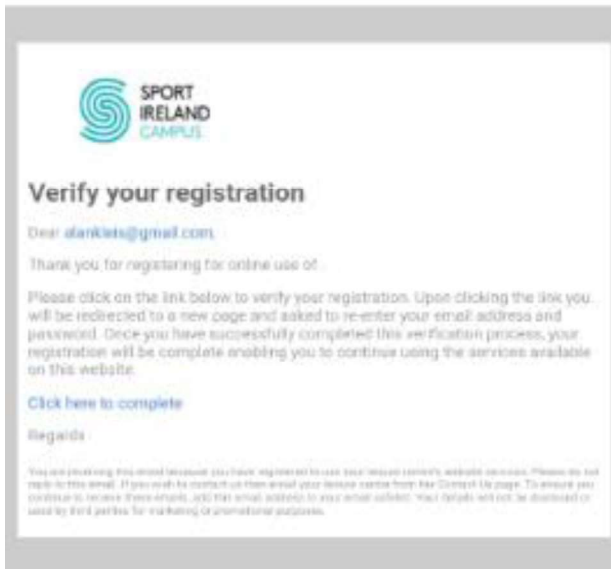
SPORT IRELAND CAMPUS

Verify your registration

Dear alanklais@gmail.com,

Thank you for registering for online use of .

Please click on the link below to verify your registration. Upon clicking the link you will be redirected to a new page and asked to re-enter your email address and password. Once you have successfully completed this verification process, your registration will be complete enabling you to continue using the services available on this website.

Click here to complete

Regards

You are receiving this email because you have registered to use your leisure centre's website services. Please do not reply to this email. If you wish to contact us then email your leisure centre from the Contact Us page. To ensure you continue to receive these emails, add this email address to your email safelist. Your details will not be disclosed or used by third parties for marketing or promotional purposes.